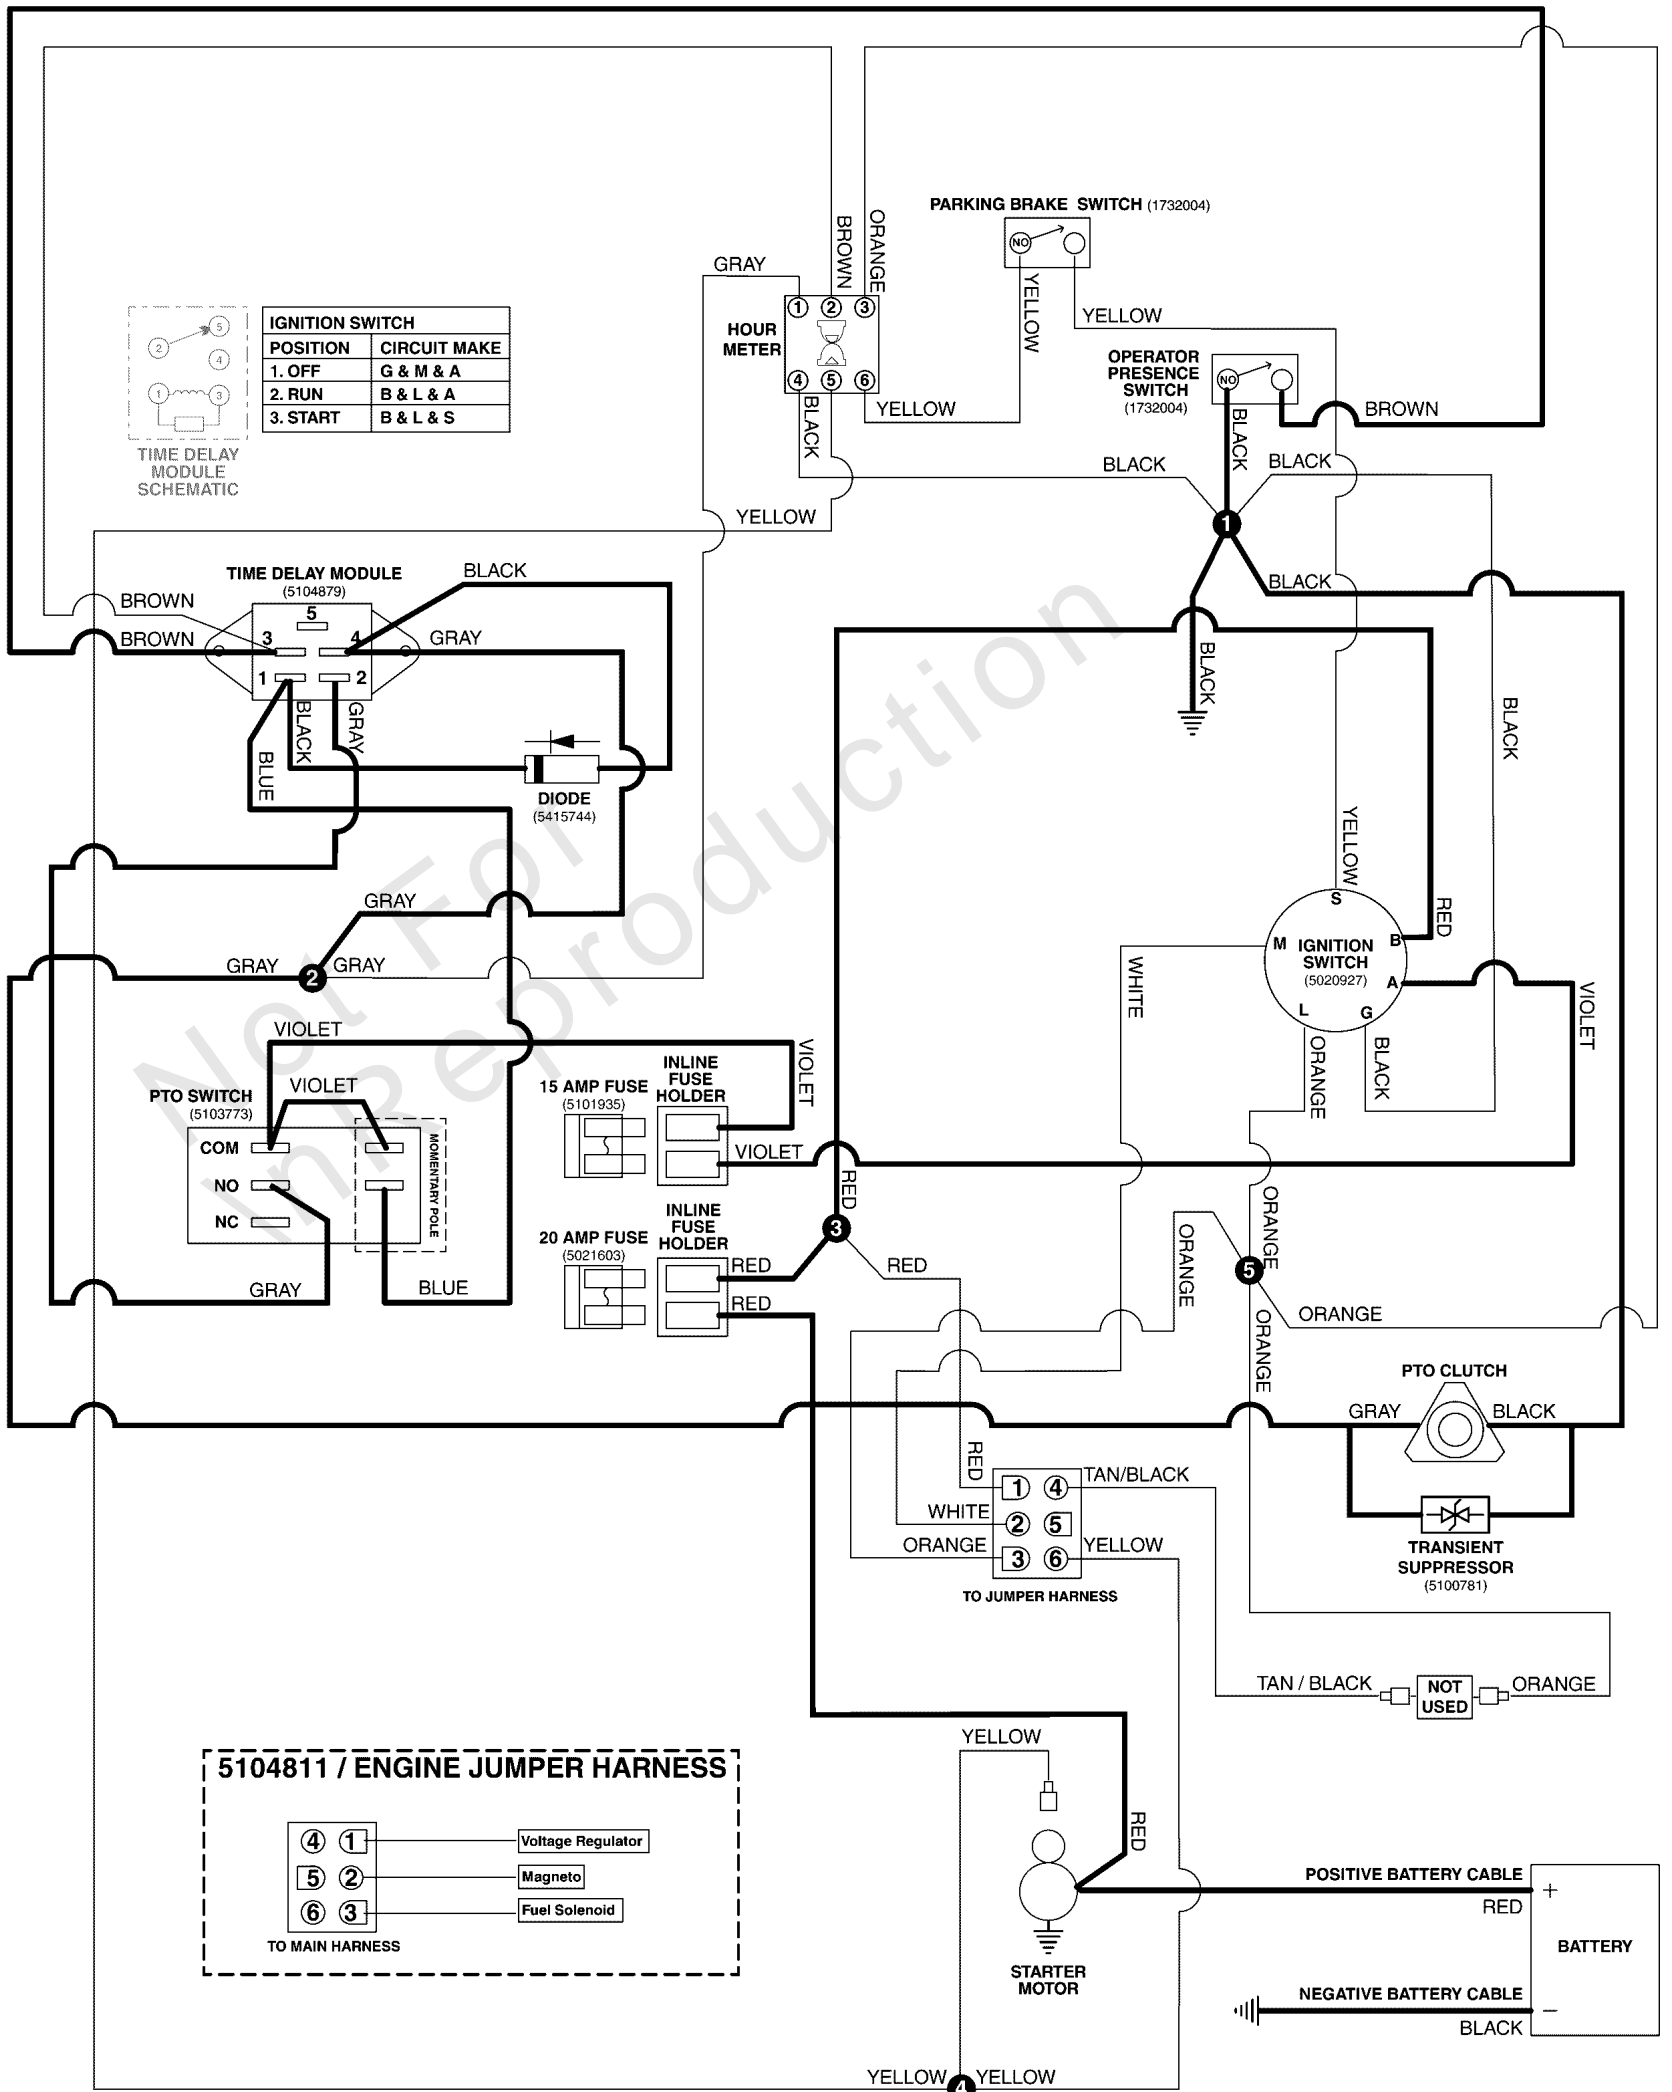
PARKING BRAKE SWITCH (1732004)

NO

GRAY

BROWN

ORANGE

YELLOW

YELLOW

HOUR METER

1 2 3
4 5 6

YELLOW

BLACK

OPERATOR PRESENCE SWITCH (1732004)

NO

BLACK

BROWN

BLACK

BLACK

1

BLACK

BLACK

TIME DELAY MODULE SCHEMATIC

| IGNITION SWITCH | |
|---|---|
| POSITION | CIRCUIT MAKE |
| 1. OFF | G & M & A |
| 2. RUN | B & L & A |
| 3. START | B & L & S |

YELLOW

TIME DELAY MODULE (5104879)

BLACK

BROWN

BROWN

5

3

4

GRAY

1

2

BLACK

GRAY

BLUE

DIODE (5415744)

GRAY

GRAY

2

GRAY

VIOLET

PTO SWITCH (5103773)

VIOLET

COM

NO

NC

MOMENTARY POLE

GRAY

BLUE

15 AMP FUSE (5101935)

INLINE FUSE HOLDER

VIOLET

VIOLET

20 AMP FUSE (5021603)

INLINE FUSE HOLDER

RED

RED

RED

3

RED

YELLOW

RED

S

M

IGNITION SWITCH (5020927)

B

A

L

G

WHITE

ORANGE

BLACK

VIOLET

BLACK

ORANGE

ORANGE

5

ORANGE

ORANGE

PTO CLUTCH

GRAY

BLACK

TRANSIENT SUPPRESSOR (5100781)

RED

1 4

TAN/BLACK

WHITE

2 5

ORANGE

3 6

YELLOW

TO JUMPER HARNESS

TAN / BLACK

NOT USED

ORANGE

5104811 / ENGINE JUMPER HARNESS

4 1 Voltage Regulator

5 2 Magneto

6 3 Fuel Solenoid

TO MAIN HARNESS

YELLOW

RED

STARTER MOTOR

POSITIVE BATTERY CABLE

RED

+

BATTERY

NEGATIVE BATTERY CABLE

−

BLACK

YELLOW

4

YELLOW

Not For Reproduction